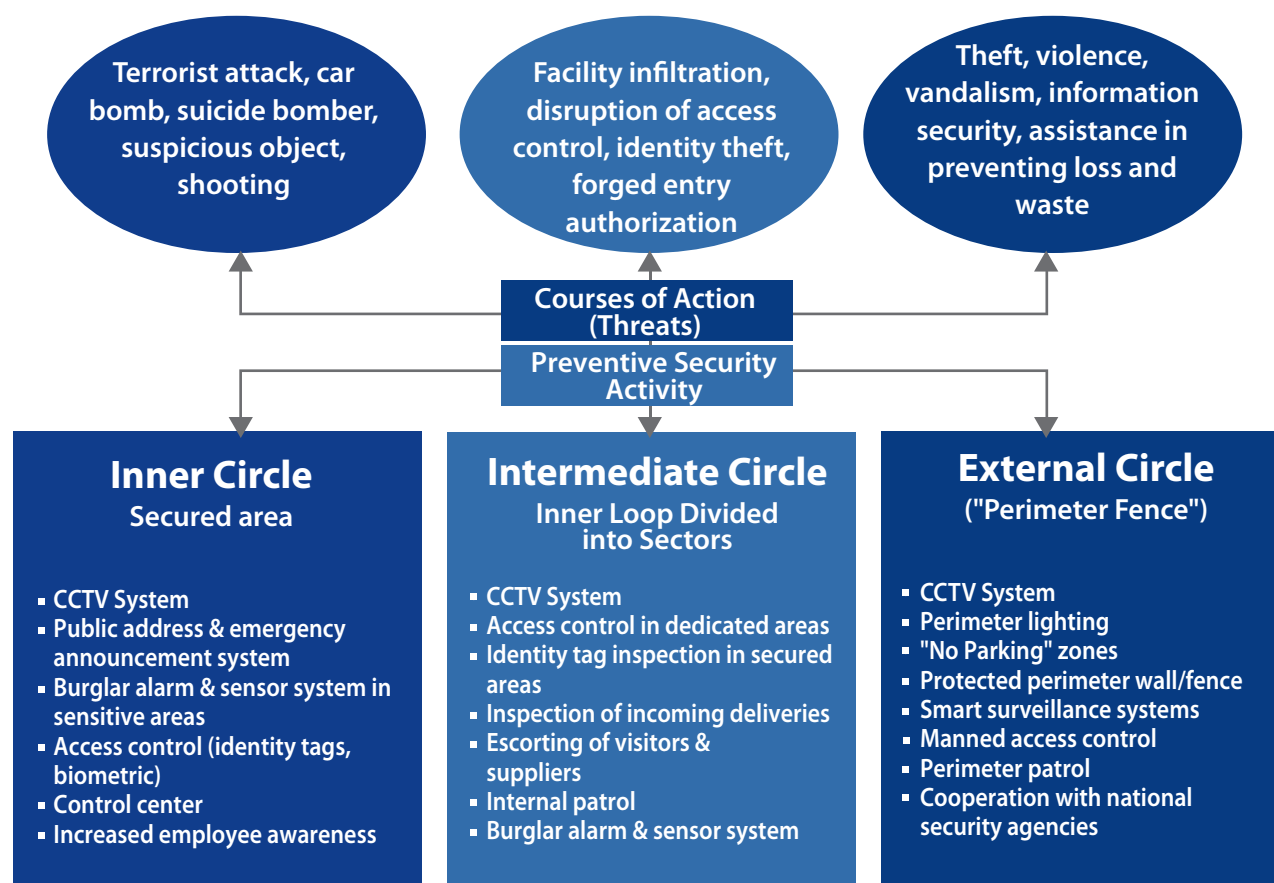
Terrorist attack, car bomb, suicide bomber, suspicious object, shooting

Facility infiltration, disruption of access control, identity theft, forged entry authorization

Theft, violence, vandalism, information security, assistance in preventing loss and waste

Courses of Action (Threats)

Preventive Security Activity

Inner Circle
Secured area

- CCTV System
- Public address & emergency announcement system
- Burglar alarm & sensor system in sensitive areas
- Access control (identity tags, biometric)
- Control center
- Increased employee awareness

Intermediate Circle
Inner Loop Divided into Sectors

- CCTV System
- Access control in dedicated areas
- Identity tag inspection in secured areas
- Inspection of incoming deliveries
- Escorting of visitors & suppliers
- Internal patrol
- Burglar alarm & sensor system

External Circle
("Perimeter Fence")

- CCTV System
- Perimeter lighting
- "No Parking" zones
- Protected perimeter wall/fence
- Smart surveillance systems
- Manned access control
- Perimeter patrol
- Cooperation with national security agencies